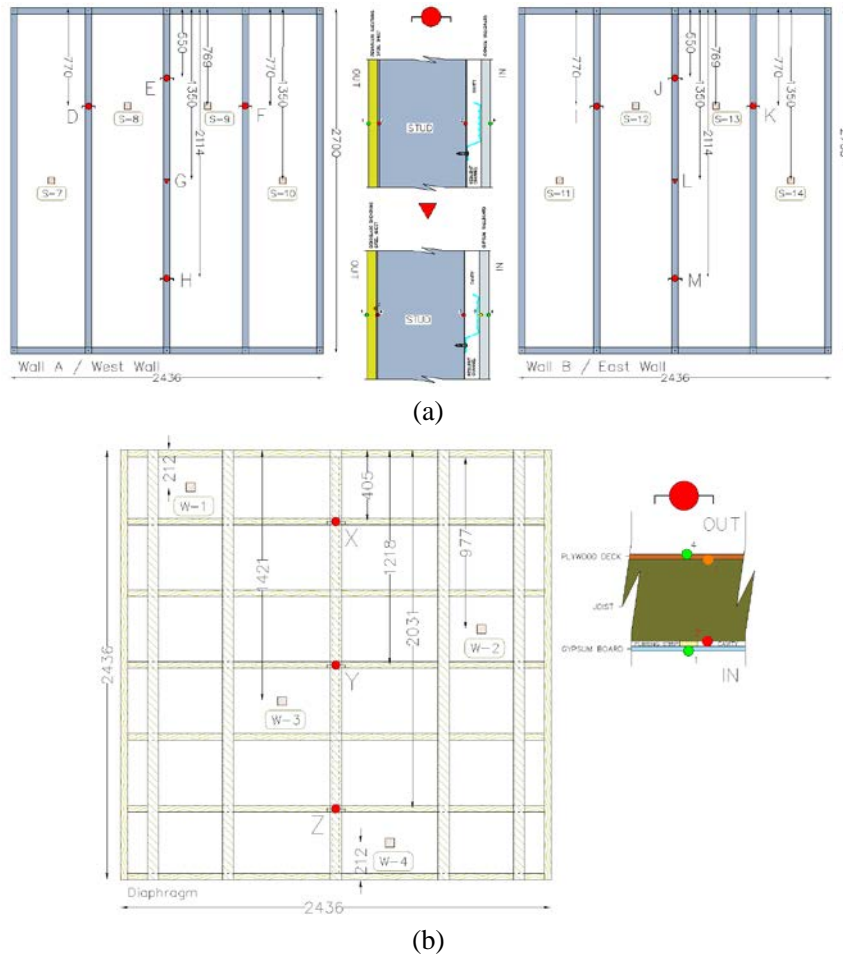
770
D
S-8
E
650
1360
769
2114
S-9
770
1360
F
G
S-7
S-10
H
2700
Wall A / West Wall
2436

OUT
STUD
IN
OUT
STUD
IN

770
S-12
J
650
1360
769
2114
S-13
770
1360
K
L
S-11
S-14
M
Wall B / East Wall
2436

(a)

212
W-1
406
X
1421
1218
977
2031
W-2
2436
Y
W-3
Z
212
W-4
Diaphragm
2436

OUT
PLYWOOD DECK
4
JOIST
GYPSUM BOARD
1
IN

(b)